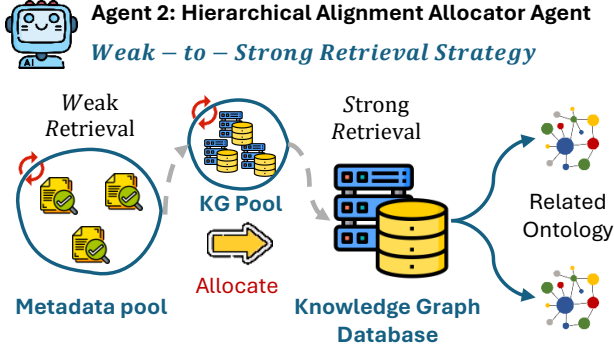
Agent 2: Hierarchical Alignment Allocator Agent

$Weak-to-Strong\ Retrieval\ Strategy$

$W$eak $R$etrieval

KG Pool

$S$trong $R$etrieval

Related Ontology

Allocate

Metadata pool

Knowledge Graph Database

AI